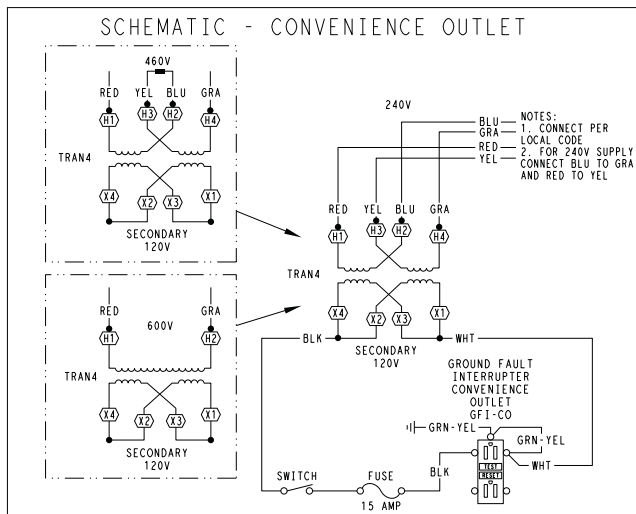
SCHEMATIC - CONVENIENCE OUTLET

460V
RED YEL BLU GRA
H1 H3 H2 H4
TRAN4
X4 X2 X3 X1
SECONDARY
120V

RED GRA
600V
H1 H2
TRAN4
X4 X2 X3 X1
SECONDARY
120V

240V
BLU
GRA
RED
YEL

NOTES:
1. CONNECT PER LOCAL CODE
2. FOR 240V SUPPLY CONNECT BLU TO GRA AND RED TO YEL

RED YEL BLU GRA
H1 H3 H2 H4
TRAN4
X4 X2 X3 X1
BLK
WHT
SECONDARY
120V

GROUND FAULT INTERRUPTER CONVENIENCE OUTLET
GFI-CO
GRN-YEL
GRN-YEL
TEST
RESET
WHT
BLK
SWITCH
FUSE
15 AMP